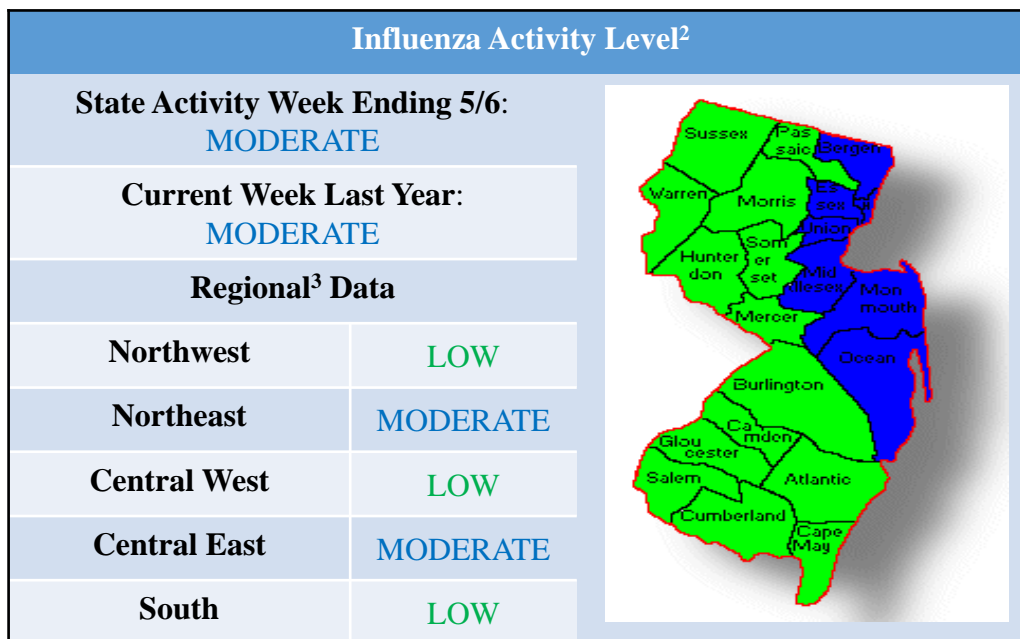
Influenza Activity Level²

State Activity Week Ending 5/6: MODERATE

Current Week Last Year: MODERATE

Regional³ Data

| Northwest | LOW |
|---|---|
| Northeast | MODERATE |
| Central West | LOW |
| Central East | MODERATE |
| South | LOW |

Sussex
Pas saic
Bergen
Warren
Morris
Es sex
Union
Hunter don
Som er set
Mid dlesex
Mon mouth
Mercer
Ocean
Burlington
Ca mden
Glou cester
Salem
Atlantic
Cumberland
Cape May